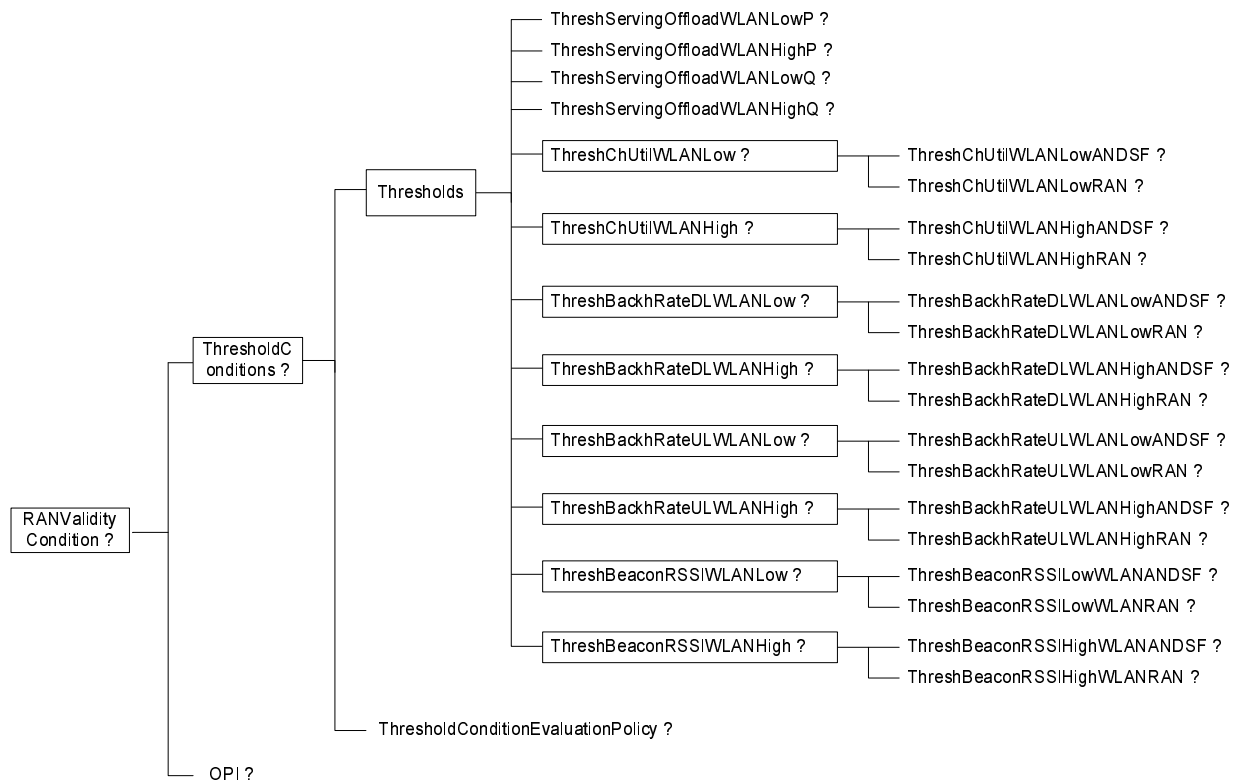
RANValidity Condition ?

ThresholdC onditions ?

Thresholds

ThreshServingOffloadWLANLowP ?

ThreshServingOffloadWLANHighP ?

ThreshServingOffloadWLANLowQ ?

ThreshServingOffloadWLANHighQ ?

ThreshChUtilWLANLow ?

ThreshChUtilWLANLowANDSF ?

ThreshChUtilWLANLowRAN ?

ThreshChUtilWLANHigh ?

ThreshChUtilWLANHighANDSF ?

ThreshChUtilWLANHighRAN ?

ThreshBackhRateDLWLANLow ?

ThreshBackhRateDLWLANLowANDSF ?

ThreshBackhRateDLWLANLowRAN ?

ThreshBackhRateDLWLANHigh ?

ThreshBackhRateDLWLANHighANDSF ?

ThreshBackhRateDLWLANHighRAN ?

ThreshBackhRateULWLANLow ?

ThreshBackhRateULWLANLowANDSF ?

ThreshBackhRateULWLANLowRAN ?

ThreshBackhRateULWLANHigh ?

ThreshBackhRateULWLANHighANDSF ?

ThreshBackhRateULWLANHighRAN ?

ThreshBeaconRSSIWLANLow ?

ThreshBeaconRSSILowWLANANDSF ?

ThreshBeaconRSSILowWLANRAN ?

ThreshBeaconRSSIWLANHigh ?

ThreshBeaconRSSIHighWLANANDSF ?

ThreshBeaconRSSIHighWLANRAN ?

ThresholdConditionEvaluationPolicy ?

OPI ?